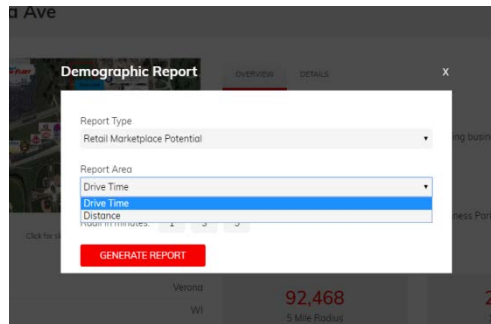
a Ave

Demographic Report

OVERVIEW DETAILS

X

Report Type

Retail Marketplace Potential

Report Area

Drive Time

Drive Time

Distance

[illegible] in minutes: 1 3 5

GENERATE REPORT

Click for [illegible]

ing busin

ness Par

Verona

WI

92,468

5 Mile Radius

2